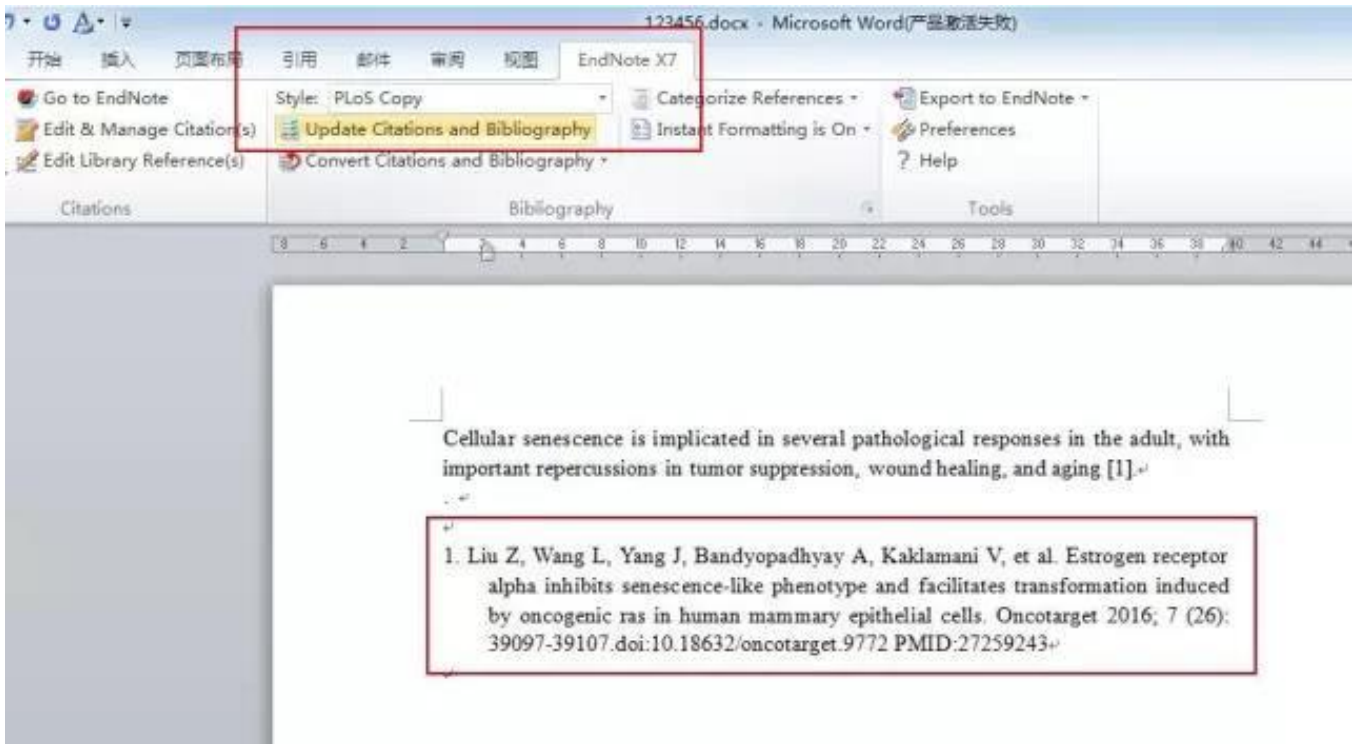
123456.docx - Microsoft Word(产品激活失败)

开始 插入 页面布局 引用 邮件 审阅 视图 EndNote X7

Go to EndNote
Edit & Manage Citation(s)
Edit Library Reference(s)
Citations

Style: PLoS Copy
Update Citations and Bibliography
Convert Citations and Bibliography
Bibliography

Categorize References
Instant Formatting is On

Export to EndNote
Preferences
? Help
Tools

8 6 4 2 2 4 6 8 10 12 14 16 18 20 22 24 26 28 30 32 34 36 38 40 42 44

Cellular senescence is implicated in several pathological responses in the adult, with important repercussions in tumor suppression, wound healing, and aging [1].

1. Liu Z, Wang L, Yang J, Bandyopadhyay A, Kaklamani V, et al. Estrogen receptor alpha inhibits senescence-like phenotype and facilitates transformation induced by oncogenic ras in human mammary epithelial cells. Oncotarget 2016; 7 (26): 39097-39107.doi:10.18632/oncotarget.9772 PMID:27259243